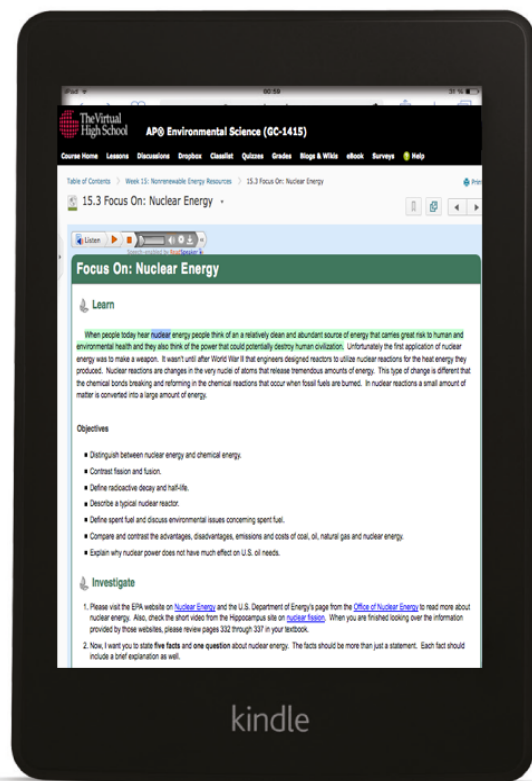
iPad 00:58 31 %

The Virtual High School AP® Environmental Science (GC-1415)

Course Home Lessons Discussions Dropbox Classlist Quizzes Grades Blogs & Wikis eBook Surveys Help

Table of Contents > Week 15: Nonrenewable Energy Resources > 15.3 Focus On: Nuclear Energy

15.3 Focus On: Nuclear Energy

Listen

Focus On: Nuclear Energy

Learn

When people today hear nuclear energy people think of an a relatively clean and abundant source of energy that carries great risk to human and environmental health and they also think of the power that could potentially destroy human civilization. Unfortunately the first application of nuclear energy was to make a weapon. It wasn't until after World War II that engineers designed reactors to utilize nuclear reactions for the heat energy they produced. Nuclear reactions are changes in the very nuclei of atoms that release tremendous amounts of energy. This type of change is different that the chemical bonds breaking and reforming in the chemical reactions that occur when fossil fuels are burned. In nuclear reactions a small amount of matter is converted into a large amount of energy.

Objectives

- Distinguish between nuclear energy and chemical energy.
- Contrast fission and fusion.
- Define radioactive decay and half-life.
- Describe a typical nuclear reactor.
- Define spent fuel and discuss environmental issues concerning spent fuel.
- Compare and contrast the advantages, disadvantages, emissions and costs of coal, oil, natural gas and nuclear energy.
- Explain why nuclear power does not have much effect on U.S. oil needs.

Investigate

1. Please visit the EPA website on Nuclear Energy and the U.S. Department of Energy's page from the Office of Nuclear Energy to read more about nuclear energy. Also, check the short video from the Hippocampus site on nuclear fission. When you are finished looking over the information provided by those websites, please review pages 332 through 337 in your textbook.

2. Now, I want you to state five facts and one question about nuclear energy. The facts should be more than just a statement. Each fact should include a brief explanation as well.

kindle